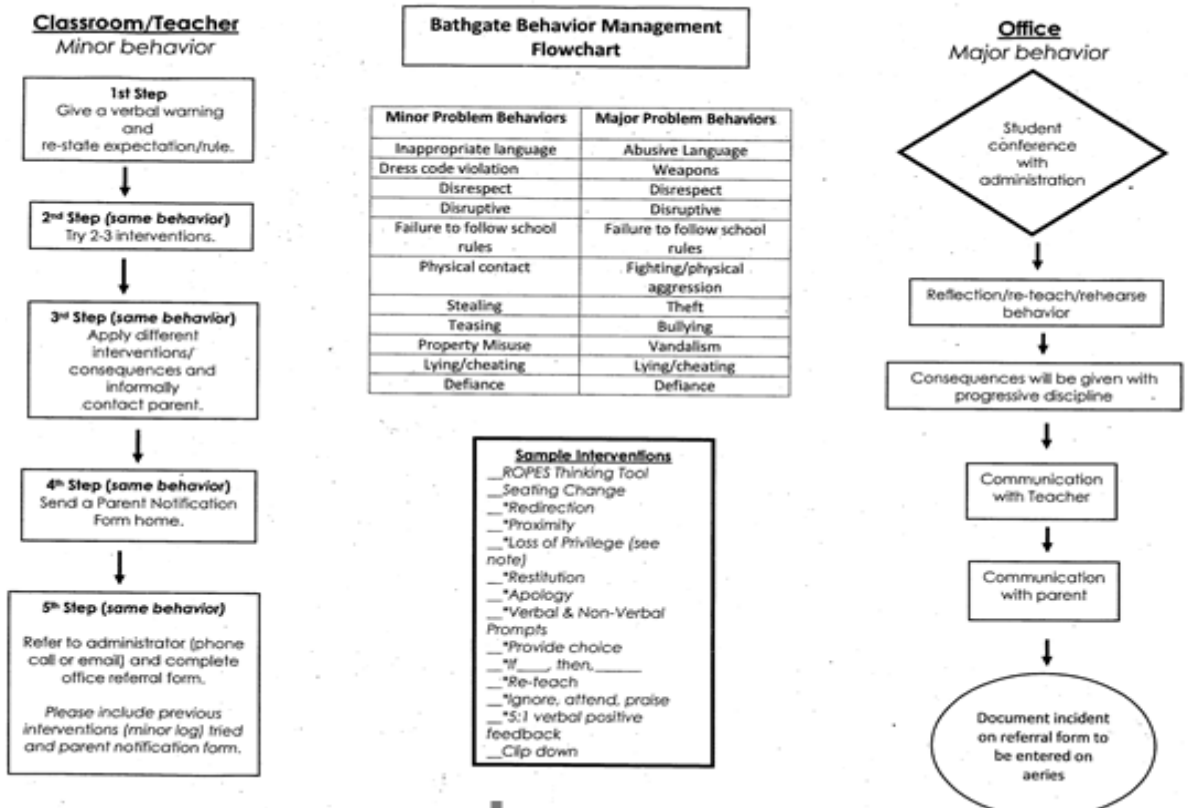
**Classroom/Teacher**
*Minor behavior*

**1st Step**
Give a verbal warning and re-state expectation/rule.

**2nd Step (same behavior)**
Try 2-3 interventions.

**3rd Step (same behavior)**
Apply different interventions/ consequences and informally contact parent.

**4th Step (same behavior)**
Send a Parent Notification Form home.

**5th Step (same behavior)**
Refer to administrator (phone call or email) and complete office referral form.

*Please include previous interventions (minor log) tried and parent notification form.*

**Bathgate Behavior Management Flowchart**

| Minor Problem Behaviors | Major Problem Behaviors |
|---|---|
| Inappropriate language | Abusive Language |
| Dress code violation | Weapons |
| Disrespect | Disrespect |
| Disruptive | Disruptive |
| Failure to follow school rules | Failure to follow school rules |
| Physical contact | Fighting/physical aggression |
| Stealing | Theft |
| Teasing | Bullying |
| Property Misuse | Vandalism |
| Lying/cheating | Lying/cheating |
| Defiance | Defiance |

**Sample Interventions**
__ROPES Thinking Tool
__Seating Change
__*Redirection
__*Proximity
__*Loss of Privilege (see note)
__*Restitution
__*Apology
__*Verbal & Non-Verbal Prompts
__*Provide choice
__*If____, then, ______
__*Re-teach
__*Ignore, attend, praise
__*5:1 verbal positive feedback
__Clip down

**Office**
*Major behavior*

Student conference with administration

Reflection/re-teach/rehearse behavior

Consequences will be given with progressive discipline

Communication with Teacher

Communication with parent

Document incident on referral form to be entered on aeries